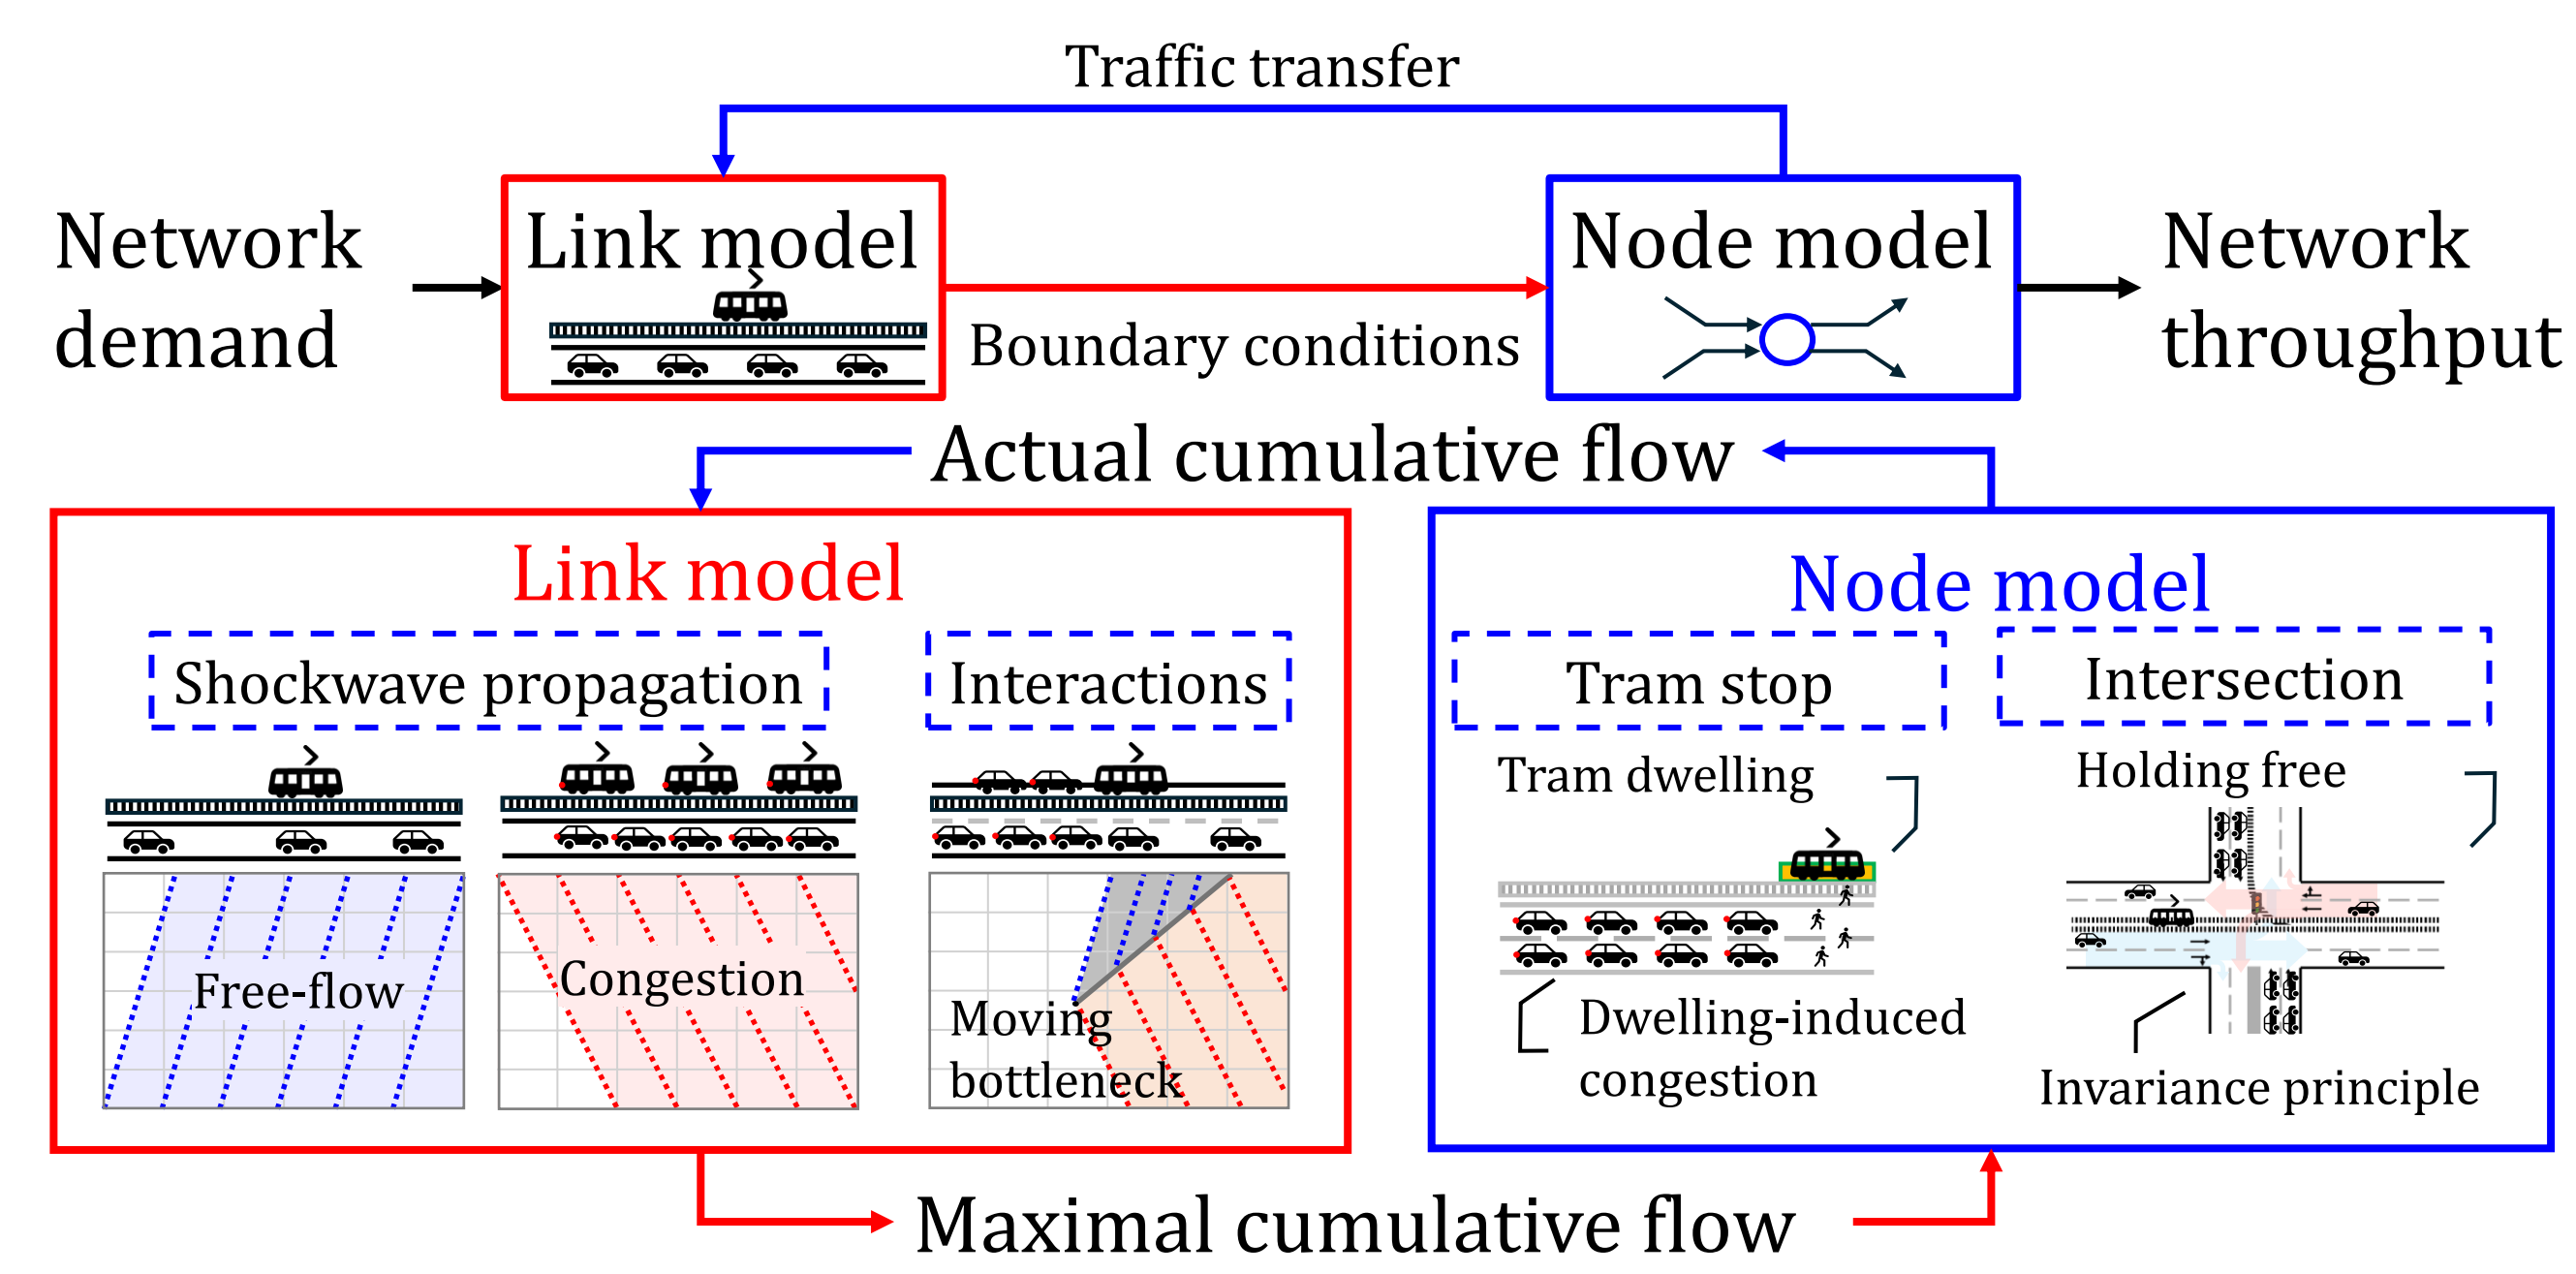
Traffic transfer

Network demand

Link model

Boundary conditions

Node model

Network throughput

Actual cumulative flow

Link model

Shockwave propagation

Interactions

Free-flow

Congestion

Moving bottleneck

Node model

Tram stop

Intersection

Tram dwelling

Dwelling-induced congestion

Holding free

Invariance principle

Maximal cumulative flow